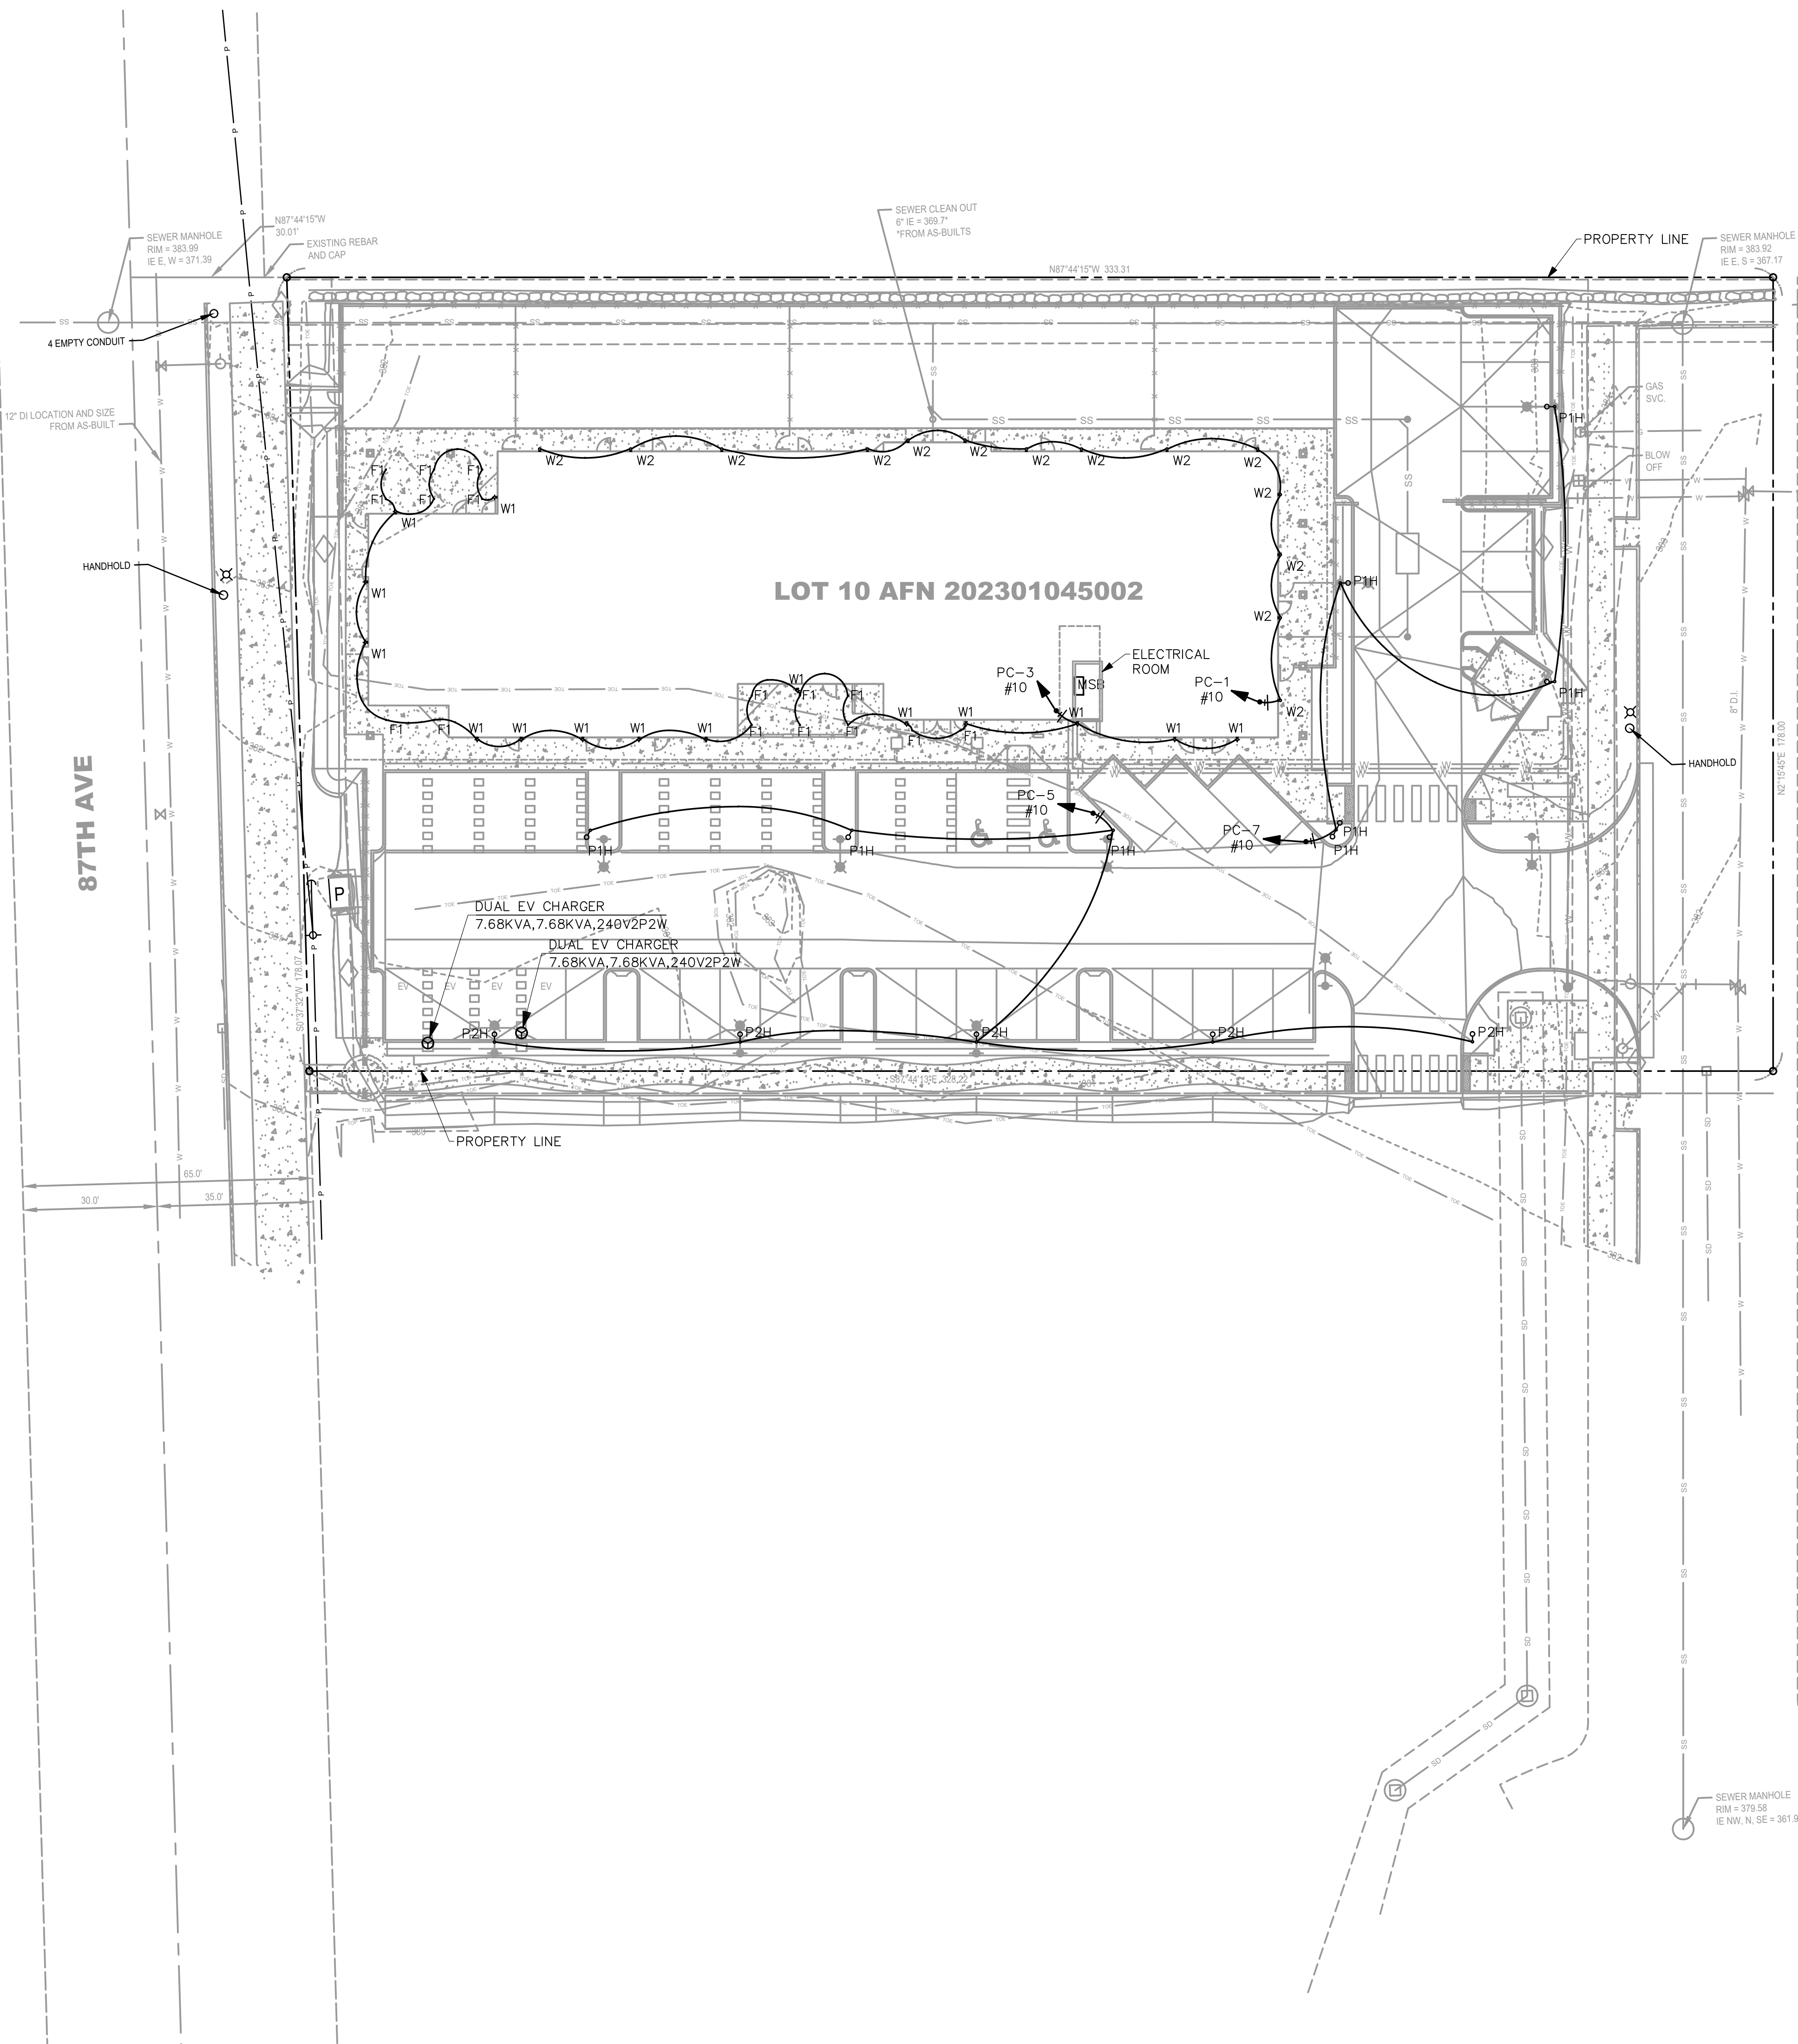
SEWER MANHOLE
RIM = 383.99
IE E, W = 371.39

N87°44'15"W
30.01'

EXISTING REBAR
AND CAP

SEWER CLEAN OUT
6" IE = 369.7*
*FROM AS-BUILTS

PROPERTY LINE

SEWER MANHOLE
RIM = 383.92
IE E, S = 367.17

N87°44'15"W 333.31

4 EMPTY CONDUIT

12" DI LOCATION AND SIZE
FROM AS-BUILT

GAS
SVC.

BLOW
OFF

HANDHOLD

LOT 10 AFN 202301045002

W2 W2 W2 W2 W2 W2 W2 W2 W2 W2 W2 W2 W2 W2

F1 F1 F1 F1 F1 F1 W1 W1 W1 W1

ELECTRICAL
ROOM

MSB

PC-3
#10

PC-1
#10

W1 W1 W1 W1 W1 W1 W1 W1 W1 W1 W1

F1 F1 F1 F1 F1 F1 F1 F1

P1H

P1H

HANDHOLD

8" D.I.

N2°15'45"E 178.00

87TH AVE

PC-5
#10

PC-7
#10

P1H P1H P1H P1H P1H

P

DUAL EV CHARGER
7.68KVA,7.68KVA,240V2P2W

DUAL EV CHARGER
7.68KVA,7.68KVA,240V2P2W

EV EV EV EV

S0°37'32"W 178.07

P2H P2H P2H P2H P2H

S87°44'13"E 328.22

PROPERTY LINE

65.0'
30.0'
35.0'

SEWER MANHOLE
RIM = 379.58
IE NW, N, SE = 361.9